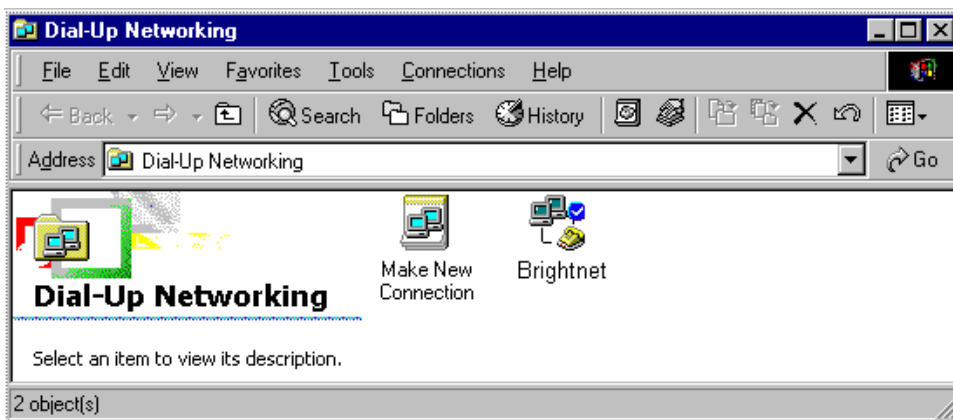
Dial-Up Networking

File Edit View Favorites Tools Connections Help

Back Search Folders History

Address Dial-Up Networking Go

Dial-Up Networking

Make New Connection

Brightnet

Select an item to view its description.

2 object(s)